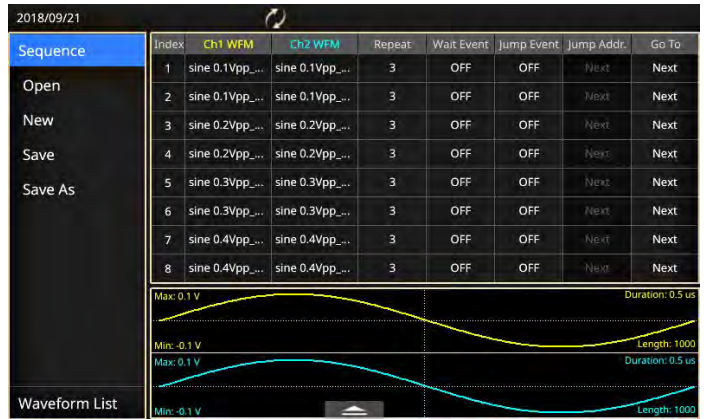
2018/09/21

Sequence
Open
New
Save
Save As

Waveform List

| Index | Ch1 WFM | Ch2 WFM | Repeat | Wait Event | Jump Event | Jump Addr. | Go To |
|---|---|---|---|---|---|---|---|
| 1 | sine 0.1Vpp\_... | sine 0.1Vpp\_... | 3 | OFF | OFF | Next | Next |
| 2 | sine 0.1Vpp\_... | sine 0.1Vpp\_... | 3 | OFF | OFF | Next | Next |
| 3 | sine 0.2Vpp\_... | sine 0.2Vpp\_... | 3 | OFF | OFF | Next | Next |
| 4 | sine 0.2Vpp\_... | sine 0.2Vpp\_... | 3 | OFF | OFF | Next | Next |
| 5 | sine 0.3Vpp\_... | sine 0.3Vpp\_... | 3 | OFF | OFF | Next | Next |
| 6 | sine 0.3Vpp\_... | sine 0.3Vpp\_... | 3 | OFF | OFF | Next | Next |
| 7 | sine 0.4Vpp\_... | sine 0.4Vpp\_... | 3 | OFF | OFF | Next | Next |
| 8 | sine 0.4Vpp\_... | sine 0.4Vpp\_... | 3 | OFF | OFF | Next | Next |

Max: 0.1 V
Duration: 0.5 us
Min: -0.1 V
Length: 1000
Max: 0.1 V
Duration: 0.5 us
Min: -0.1 V
Length: 1000